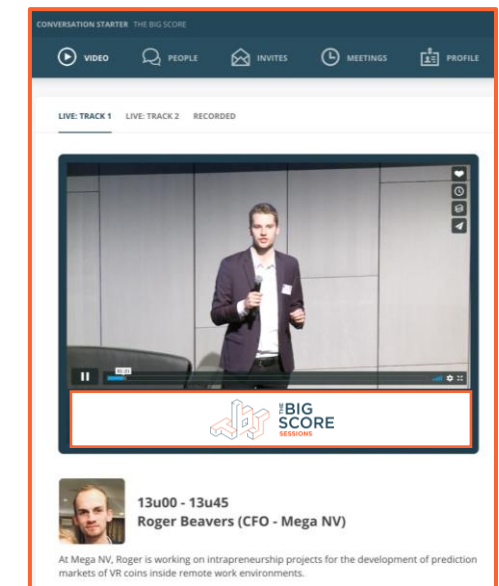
CONVERSATION STARTER THE BIG SCORE

VIDEO PEOPLE INVITES MEETINGS PROFILE

LIVE: TRACK 1 LIVE: TRACK 2 RECORDED

THE BIG SCORE SESSIONS

13u00 - 13u45
Roger Beavers (CFO - Mega NV)

At Mega NV, Roger is working on intrapreneurship projects for the development of prediction markets of VR coins inside remote work environments.